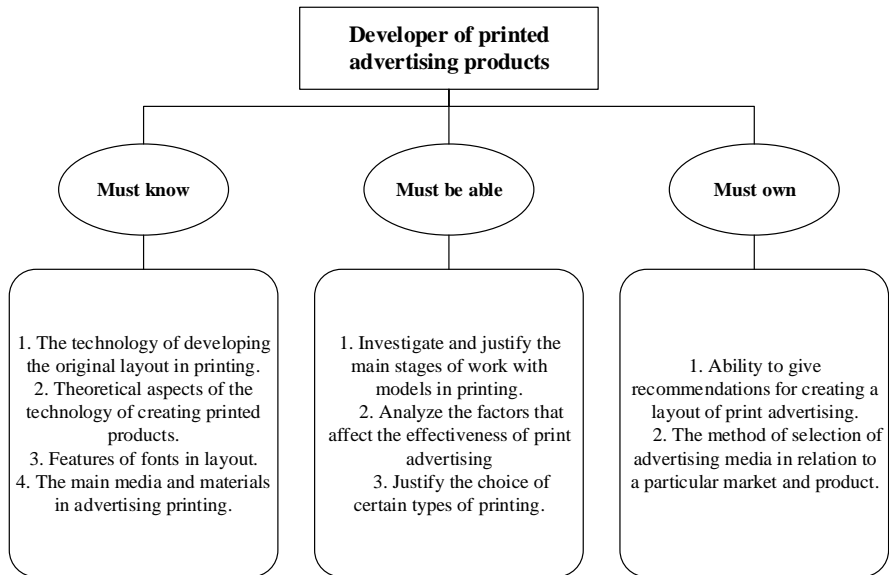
Developer of printed advertising products

Must know

Must be able

Must own

1. The technology of developing the original layout in printing.
2. Theoretical aspects of the technology of creating printed products.
3. Features of fonts in layout.
4. The main media and materials in advertising printing.

1. Investigate and justify the main stages of work with models in printing.
2. Analyze the factors that affect the effectiveness of print advertising
3. Justify the choice of certain types of printing.

1. Ability to give recommendations for creating a layout of print advertising.
2. The method of selection of advertising media in relation to a particular market and product.